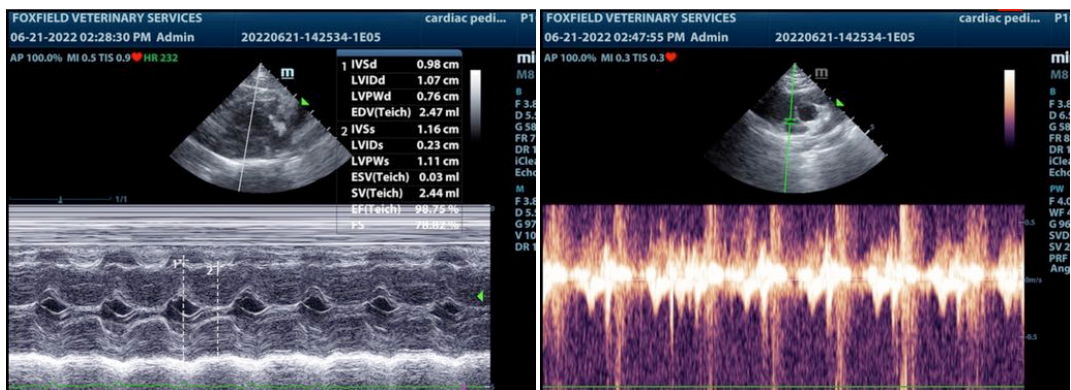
FOXFIELD VETERINARY SERVICES
cardiac pedi... P1
06-21-2022 02:28:30 PM Admin
20220621-142534-1E05
AP 100.0% MI 0.5 TIS 0.9 HR 232
m

| | | |
|---|---|---|
| 1 | IVSd | 0.98 cm |
| | LVIDd | 1.07 cm |
| | LVPWd | 0.76 cm |
| | EDV(Teich) | 2.47 ml |
| 2 | IVSs | 1.16 cm |
| | LVIDs | 0.23 cm |
| | LVPWs | 1.11 cm |
| | ESV(Teich) | 0.03 ml |
| | SV(Teich) | 2.44 ml |
| | EF(Teich) | 98.75 % |
| | FS | 78.82 % |

M
F 3.8
D 5.
G 97
V 10
DR 1

1/1
1
2

FOXFIELD VETERINARY SERVICES
cardiac pedi... P1
06-21-2022 02:47:55 PM Admin
20220621-142534-1E05
AP 100.0% MI 0.3 TIS 0.3
m
mI
M8
B
F 3.8
D 6.
G 58
FR 7
DR 1
iClea
Echo
PW
F 4.0
WF 4
G 96
SVD
SV 2
PRF
Ang
0.5
0m/s
-0.5